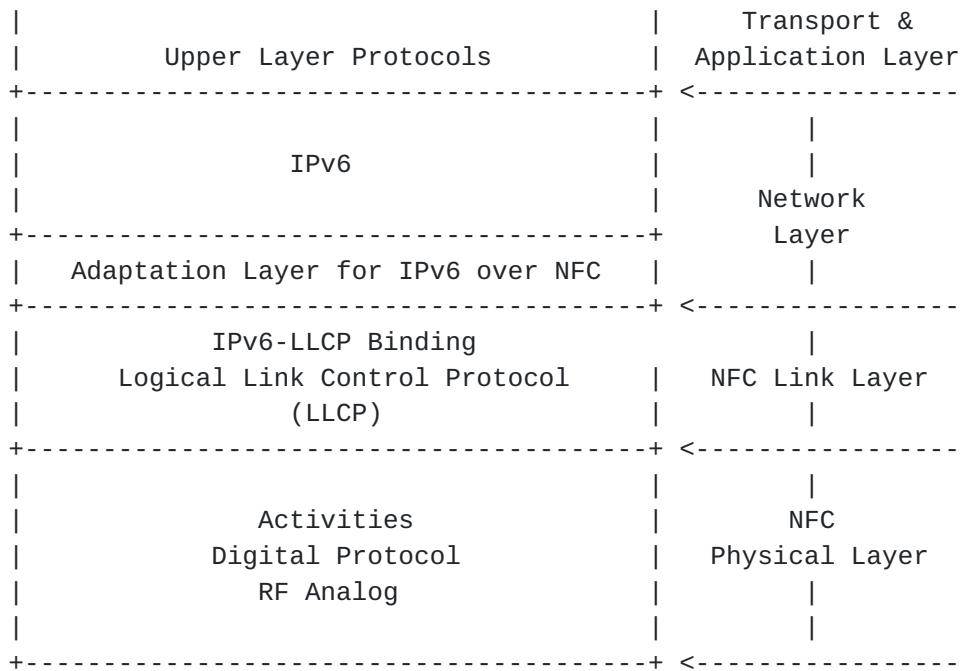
|                                        |  Transport &
|         Upper Layer Protocols          | Application Layer
+----------------------------------------+ <-----------------
|                                        |          |
|                 IPv6                   |          |
|                                        |       Network
+----------------------------------------+        Layer
|   Adaptation Layer for IPv6 over NFC   |          |
+----------------------------------------+ <-----------------
|            IPv6-LLCP Binding                      |
|     Logical Link Control Protocol      |  NFC Link Layer
|                (LLCP)                  |          |
+----------------------------------------+ <-----------------
|                                        |          |
|               Activities               |         NFC
|            Digital Protocol            |   Physical Layer
|               RF Analog                |          |
|                                        |          |
+----------------------------------------+ <-----------------